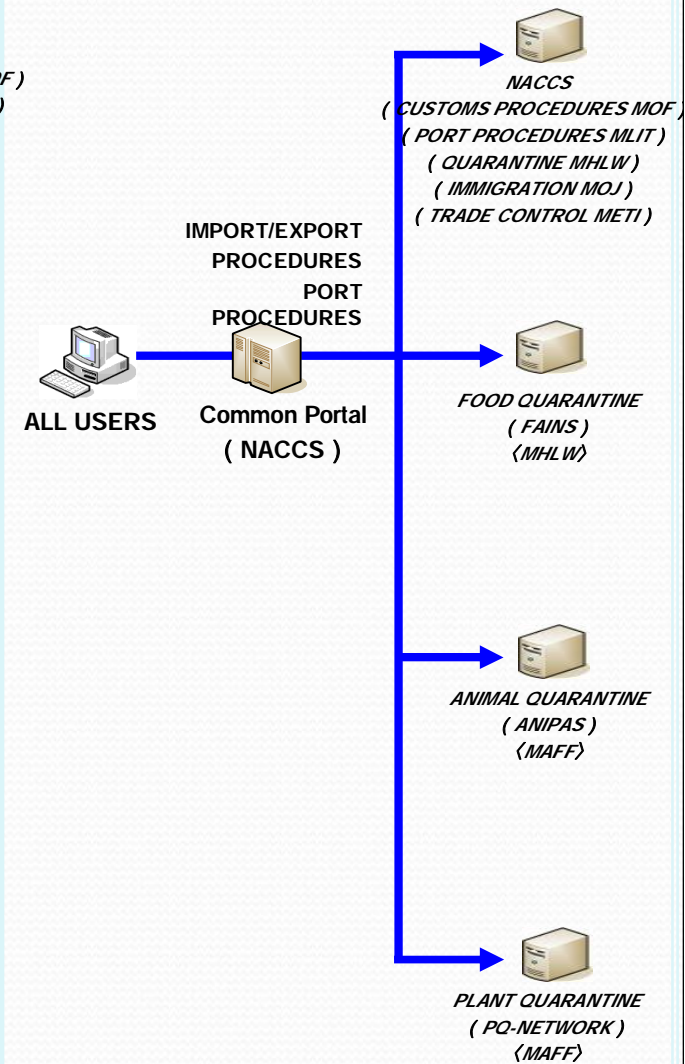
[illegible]F )
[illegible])

NACCS
( CUSTOMS PROCEDURES MOF )
( PORT PROCEDURES MLIT )
( QUARANTINE MHLW )
( IMMIGRATION MOJ )
( TRADE CONTROL METI )

IMPORT/EXPORT PROCEDURES
PORT PROCEDURES

ALL USERS

Common Portal
( NACCS )

FOOD QUARANTINE
( FAINS )
〈MHLW〉

ANIMAL QUARANTINE
( ANIPAS )
〈MAFF〉

PLANT QUARANTINE
( PQ-NETWORK )
〈MAFF〉